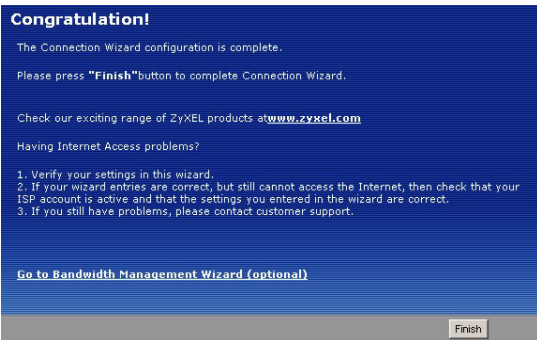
Congratulation!

The Connection Wizard configuration is complete.

Please press "Finish"button to complete Connection Wizard.

Check our exciting range of ZyXEL products atwww.zyxel.com

Having Internet Access problems?

1. Verify your settings in this wizard.
2. If your wizard entries are correct, but still cannot access the Internet, then check that your ISP account is active and that the settings you entered in the wizard are correct.
3. If you still have problems, please contact customer support.

Go to Bandwidth Management Wizard (optional)

Finish